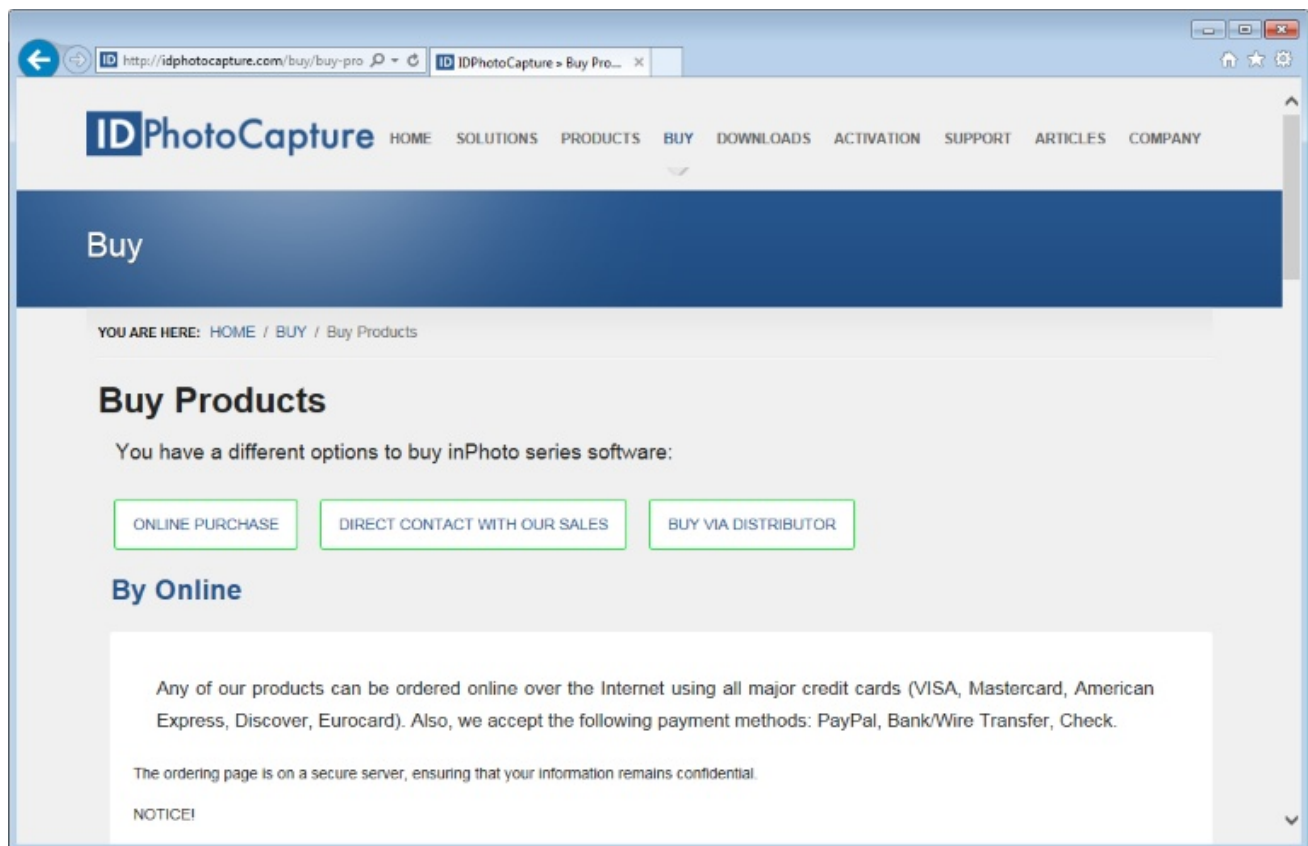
http://idphotocapture.com/buy/buy-pro

IDPhotoCapture » Buy Pro...

IDPhotoCapture HOME SOLUTIONS PRODUCTS BUY DOWNLOADS ACTIVATION SUPPORT ARTICLES COMPANY

Buy

YOU ARE HERE: HOME / BUY / Buy Products

Buy Products

You have a different options to buy inPhoto series software:

ONLINE PURCHASE

DIRECT CONTACT WITH OUR SALES

BUY VIA DISTRIBUTOR

By Online

Any of our products can be ordered online over the Internet using all major credit cards (VISA, Mastercard, American Express, Discover, Eurocard). Also, we accept the following payment methods: PayPal, Bank/Wire Transfer, Check.

The ordering page is on a secure server, ensuring that your information remains confidential.

NOTICE!